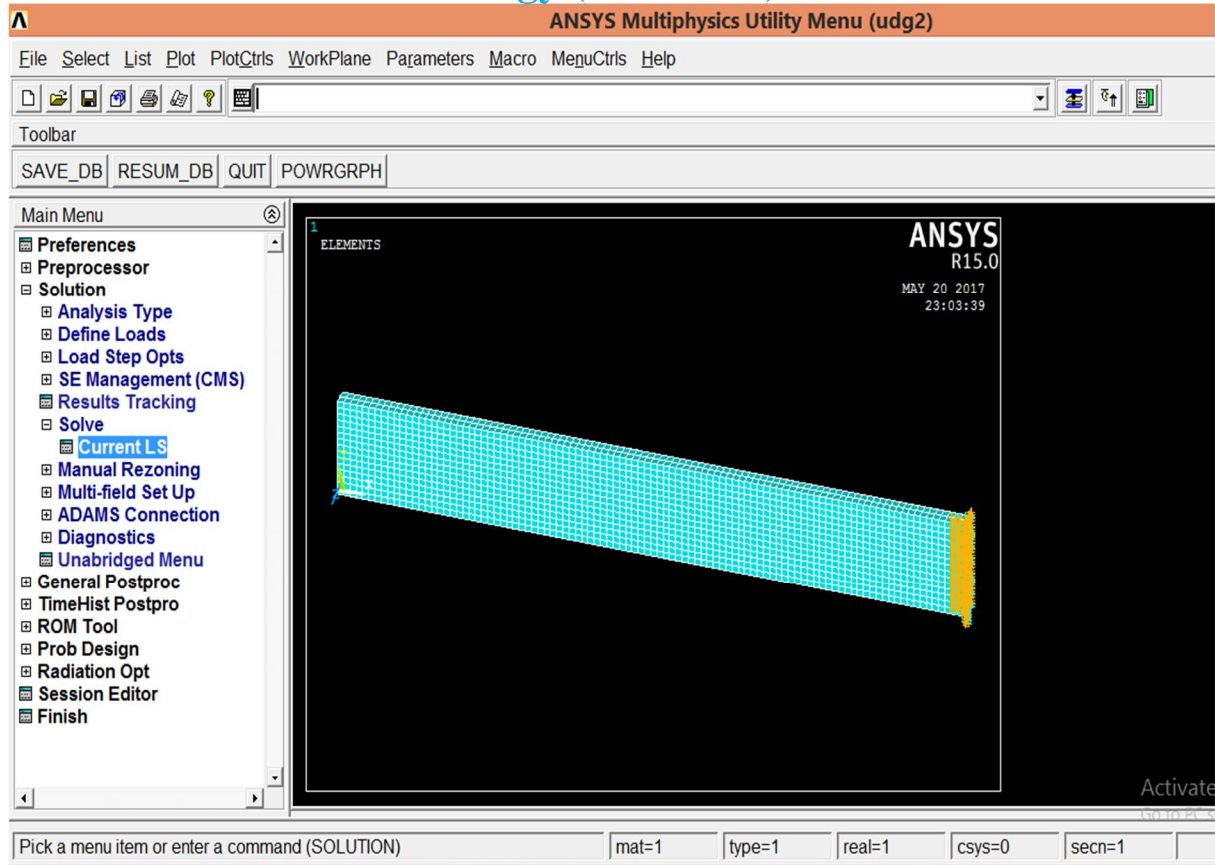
ANSYS Multiphysics Utility Menu (udg2)

File Select List Plot PlotCtrls WorkPlane Parameters Macro MenuCtrls Help

Toolbar

SAVE_DB RESUM_DB QUIT POWRGRPH

Main Menu

Preferences
Preprocessor
Solution
Analysis Type
Define Loads
Load Step Opts
SE Management (CMS)
Results Tracking
Solve
Current LS
Manual Rezoning
Multi-field Set Up
ADAMS Connection
Diagnostics
Unabridged Menu
General Postproc
TimeHist Postpro
ROM Tool
Prob Design
Radiation Opt
Session Editor
Finish

1
ELEMENTS

ANSYS
R15.0

MAY 20 2017
23:03:39

Activate
Go to PC s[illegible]

Pick a menu item or enter a command (SOLUTION) | mat=1 | type=1 | real=1 | csys=0 | secn=1